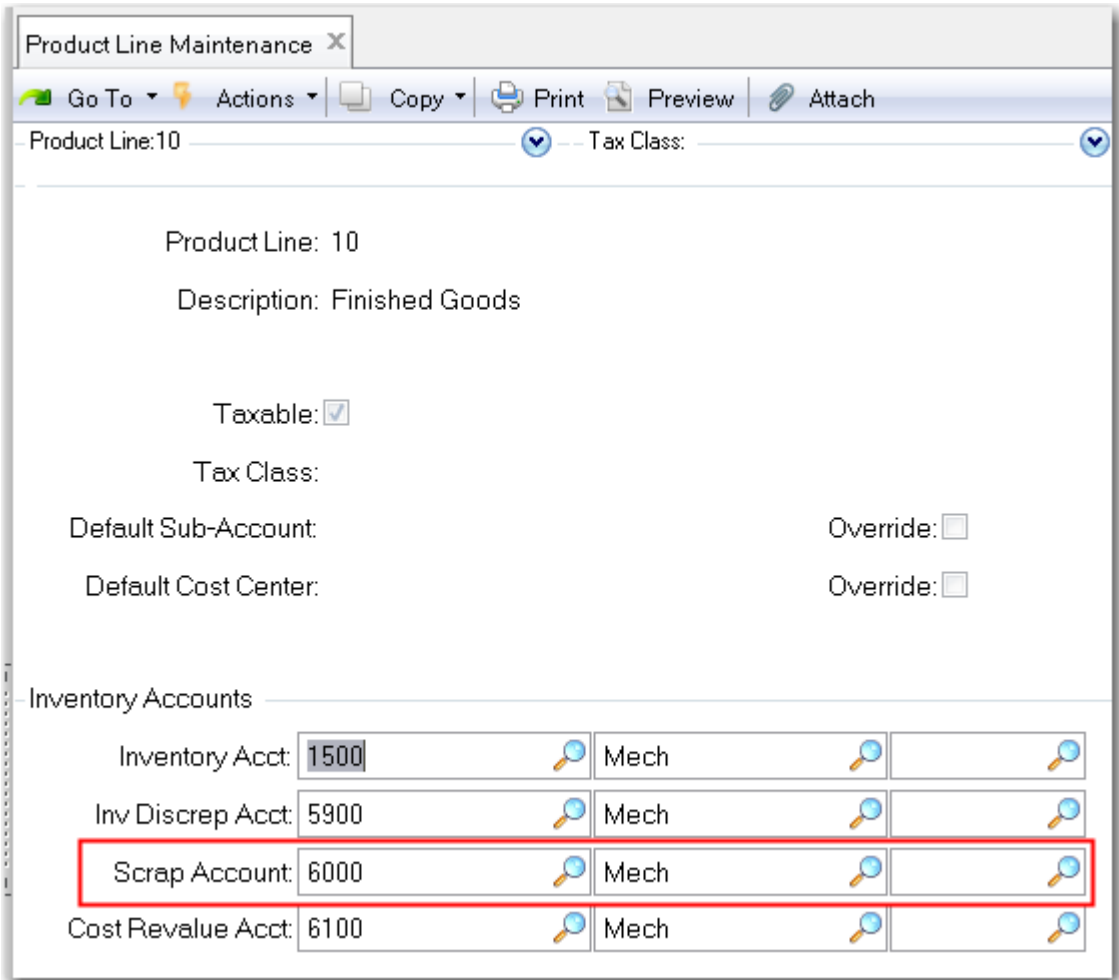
Product Line Maintenance ×

Go To ▾ Actions ▾ Copy ▾ Print Preview Attach

Product Line:10 Tax Class:

Product Line: 10

Description: Finished Goods

Taxable:

Tax Class:

Default Sub-Account: Override:

Default Cost Center: Override:

Inventory Accounts

| | | | |
|---|---|---|---|
| Inventory Acct: | 1500 | Mech | |
| Inv Discrep Acct: | 5900 | Mech | |
| Scrap Account: | 6000 | Mech | |
| Cost Revalue Acct: | 6100 | Mech | |